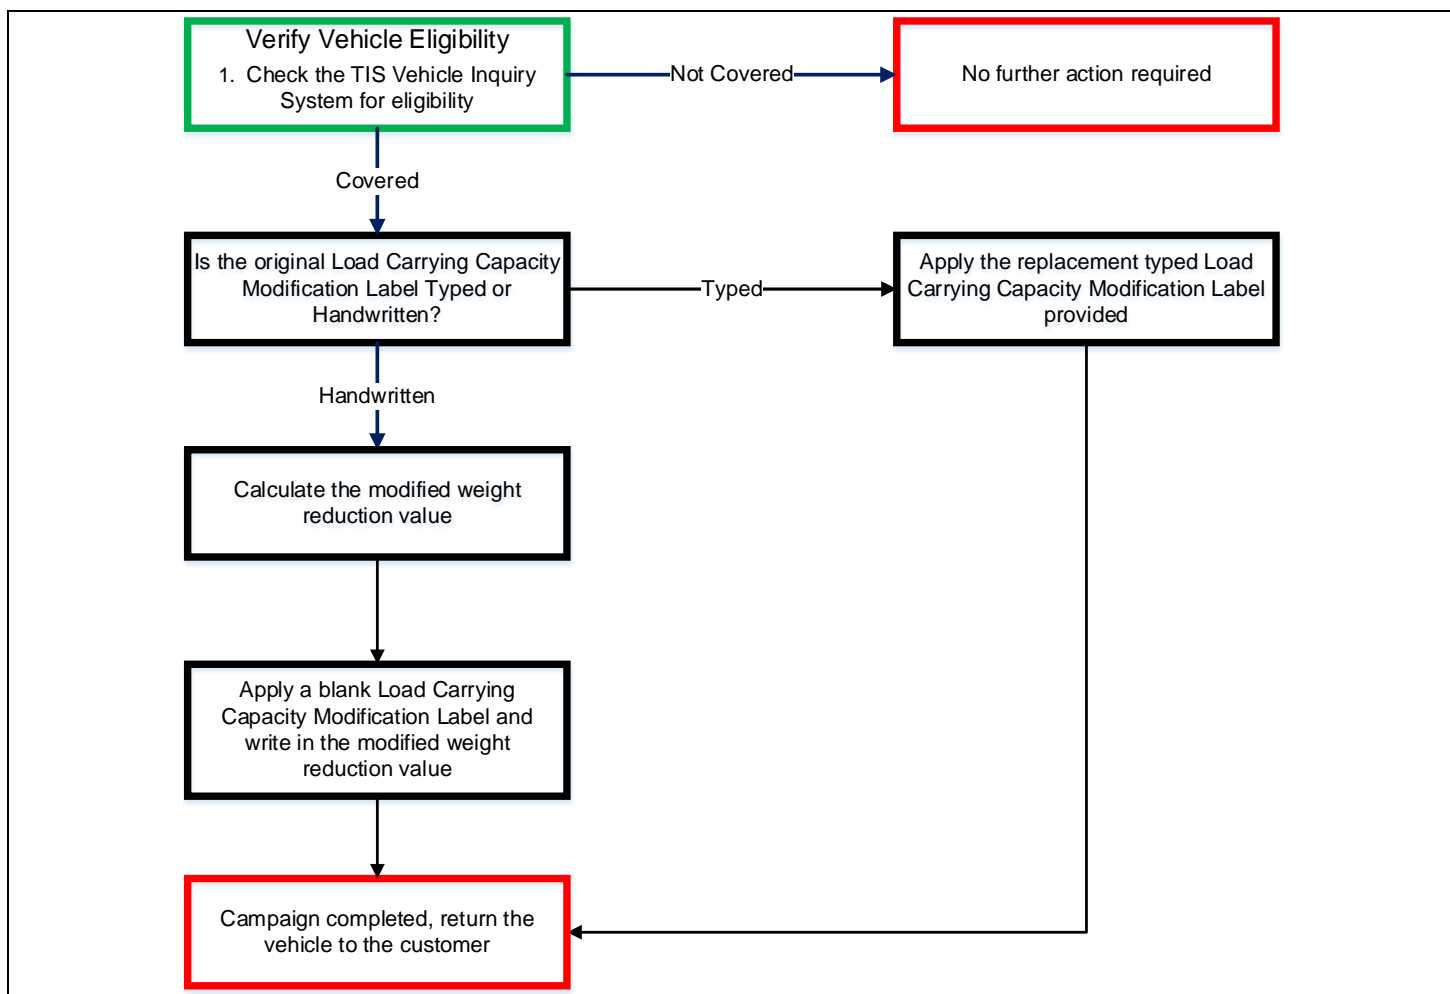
Verify Vehicle Eligibility

1. Check the TIS Vehicle Inquiry System for eligibility

Not Covered

No further action required

Covered

Is the original Load Carrying Capacity Modification Label Typed or Handwritten?

Typed

Apply the replacement typed Load Carrying Capacity Modification Label provided

Handwritten

Calculate the modified weight reduction value

Apply a blank Load Carrying Capacity Modification Label and write in the modified weight reduction value

Campaign completed, return the vehicle to the customer